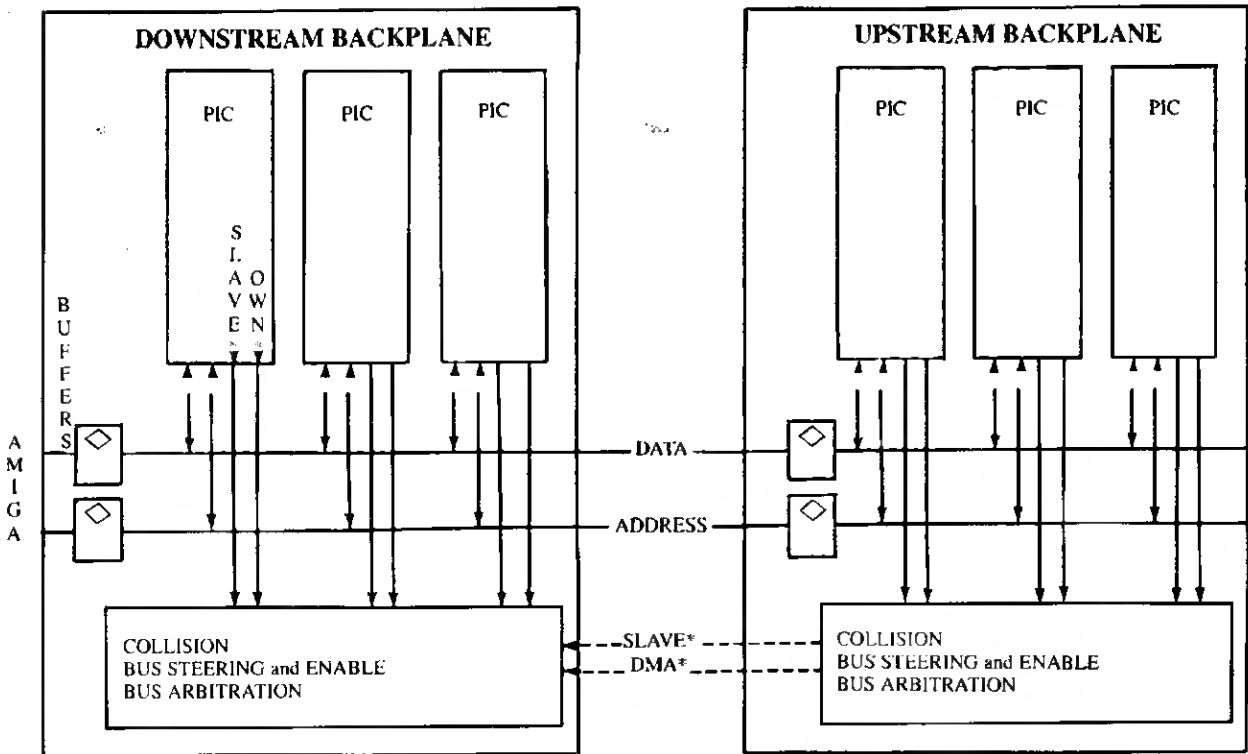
DOWNSTREAM BACKPLANE

PIC

PIC

PIC

S
L
A
V
E
*

O
W
N
*

B
U
F
F
E
R
S

A
M
I
G
A

DATA

ADDRESS

COLLISION
BUS STEERING and ENABLE
BUS ARBITRATION

SLAVE*

DMA*

UPSTREAM BACKPLANE

PIC

PIC

PIC

COLLISION
BUS STEERING and ENABLE
BUS ARBITRATION